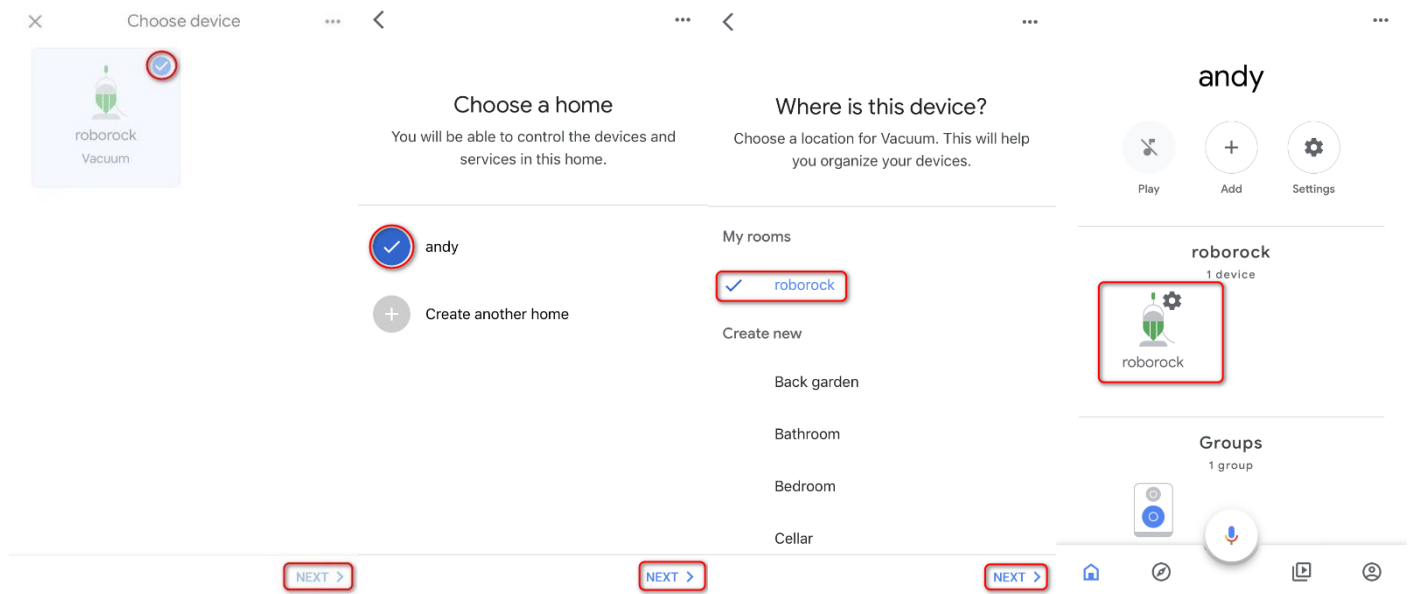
Choose device

roborock
Vacuum

NEXT

Choose a home
You will be able to control the devices and services in this home.

andy

Create another home

NEXT

Where is this device?
Choose a location for Vacuum. This will help you organize your devices.

My rooms

roborock

Create new

Back garden

Bathroom

Bedroom

Cellar

NEXT

andy

Play
Add
Settings

roborock
1 device

roborock

Groups
1 group